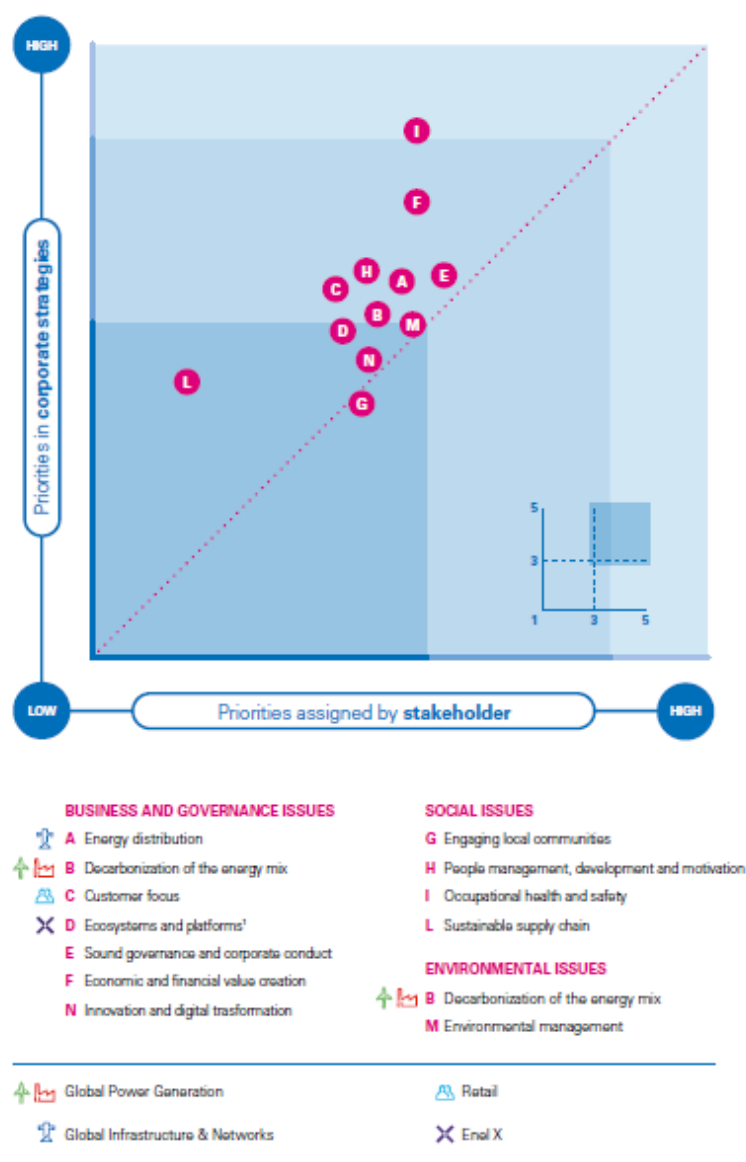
HIGH

Priorities in corporate strategies

I
F
H A E
C
B
D M
N
L
G

5
3
1 3 5

LOW

Priorities assigned by stakeholder

HIGH

BUSINESS AND GOVERNANCE ISSUES
A Energy distribution
B Decarbonization of the energy mix
C Customer focus
D Ecosystems and platforms¹
E Sound governance and corporate conduct
F Economic and financial value creation
N Innovation and digital trasformation

SOCIAL ISSUES
G Engaging local communities
H People management, development and motivation
I Occupational health and safety
L Sustainable supply chain

ENVIRONMENTAL ISSUES
B Decarbonization of the energy mix
M Environmental management

Global Power Generation
Retail
Global Infrastructure & Networks
Enel X